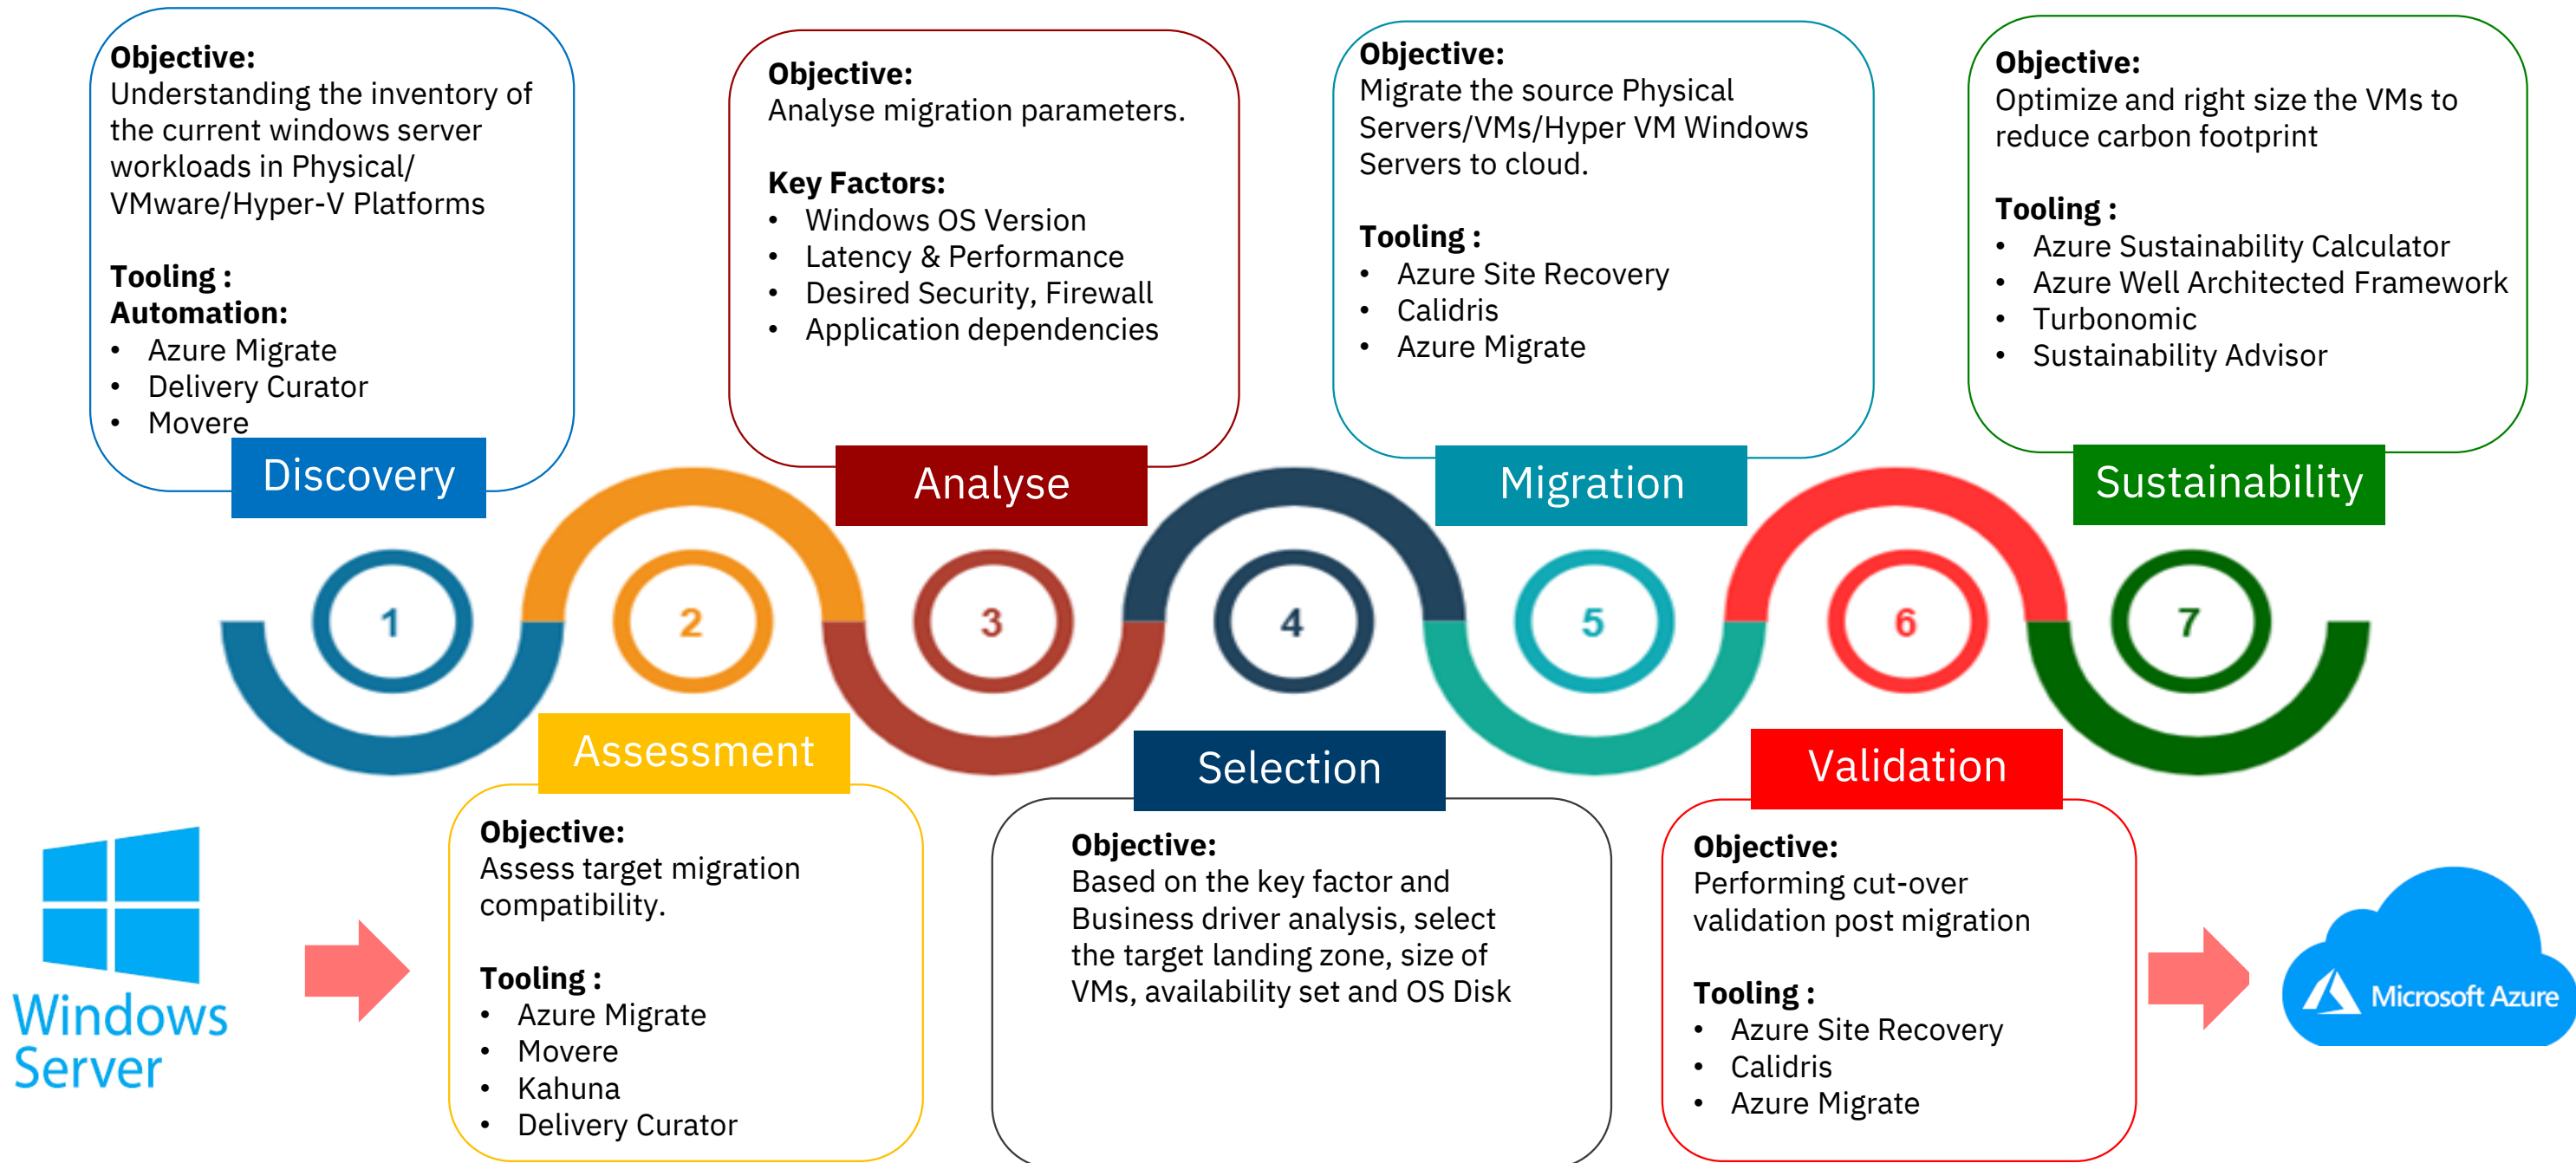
**Objective:**
Understanding the inventory of the current windows server workloads in Physical/ VMware/Hyper-V Platforms

**Tooling :**
**Automation:**
- Azure Migrate
- Delivery Curator
- Movere

Discovery

**Objective:**
Analyse migration parameters.

**Key Factors:**
- Windows OS Version
- Latency & Performance
- Desired Security, Firewall
- Application dependencies

Analyse

**Objective:**
Migrate the source Physical Servers/VMs/Hyper VM Windows Servers to cloud.

**Tooling :**
- Azure Site Recovery
- Calidris
- Azure Migrate

Migration

**Objective:**
Optimize and right size the VMs to reduce carbon footprint

**Tooling :**
- Azure Sustainability Calculator
- Azure Well Architected Framework
- Turbonomic
- Sustainability Advisor

Sustainability

1 2 3 4 5 6 7

Assessment

**Objective:**
Assess target migration compatibility.

**Tooling :**
- Azure Migrate
- Movere
- Kahuna
- Delivery Curator

Selection

**Objective:**
Based on the key factor and Business driver analysis, select the target landing zone, size of VMs, availability set and OS Disk

Validation

**Objective:**
Performing cut-over validation post migration

**Tooling :**
- Azure Site Recovery
- Calidris
- Azure Migrate

Windows Server

Microsoft Azure